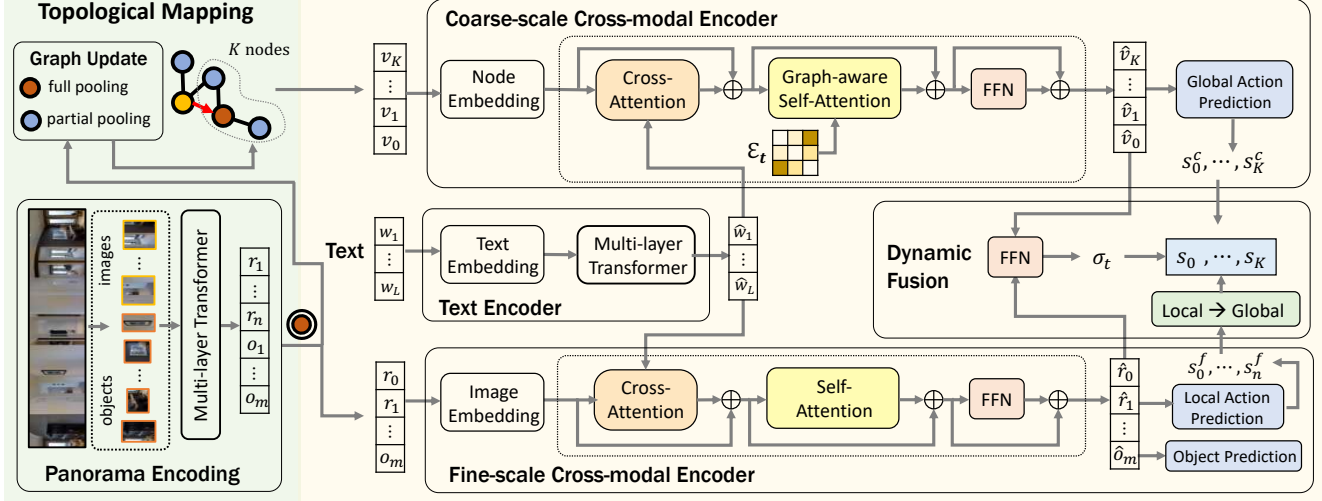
Topological Mapping

Graph Update

full pooling

partial pooling

$K$ nodes

Coarse-scale Cross-modal Encoder

$v_K$
$\vdots$
$v_1$
$v_0$

Node Embedding

Cross-Attention

$\oplus$

Graph-aware Self-Attention

$\oplus$

FFN

$\oplus$

$\mathcal{E}_t$

$\hat{v}_K$
$\vdots$
$\hat{v}_1$
$\hat{v}_0$

Global Action Prediction

$s_0^c, \cdots, s_K^c$

Panorama Encoding

images

objects

Multi-layer Transformer

$r_1$
$\vdots$
$r_n$
$o_1$
$\vdots$
$o_m$

Text

$w_1$
$\vdots$
$w_L$

Text Embedding

Multi-layer Transformer

Text Encoder

$\hat{w}_1$
$\vdots$
$\hat{w}_L$

Dynamic Fusion

FFN

$\sigma_t$

$s_0, \cdots, s_K$

Local → Global

$r_0$
$r_1$
$\vdots$
$o_m$

Image Embedding

Cross-Attention

$\oplus$

Self-Attention

$\oplus$

FFN

$\oplus$

$\hat{r}_0$
$\hat{r}_1$
$\vdots$
$\hat{o}_m$

$s_0^f, \cdots, s_n^f$

Local Action Prediction

Object Prediction

Fine-scale Cross-modal Encoder